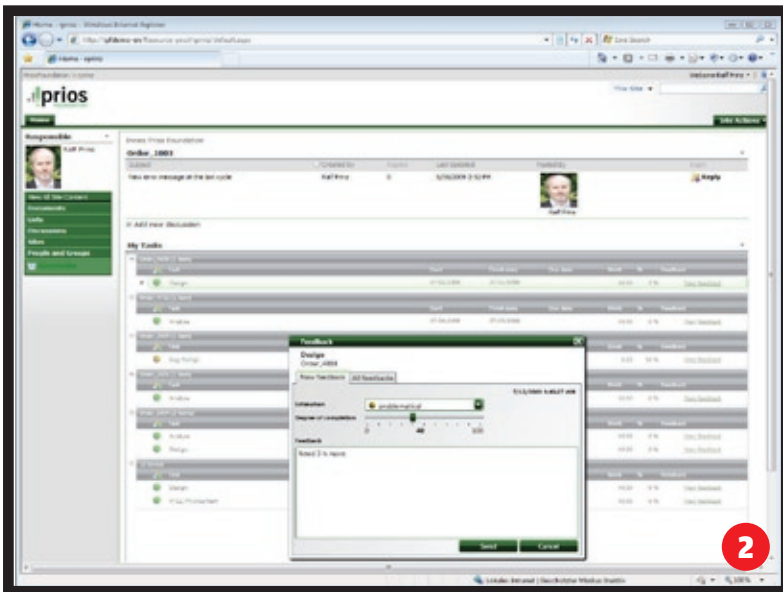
Home - prios - Windows Internet Explorer

Live Search

Home - prios

prios

This Site

Site Actions

Responsible

Ralf Prios

View All Site Content

Documents

Lists

Discussions

Sites

People and Groups

Order_0001

Subject

Created by

Replies

Last Updated

Posted By

New error message at the last cycle

Ralf Prios

0

5/26/2009 2:52 PM

Ralf Prios

Reply

Add new discussion

My Tasks

Design

Analyse

Bug fixing

Analyse

Analyse

Design

Design

Prios Presentation

View feedback

Feedback

Design

Order_0001

New feedback

All feedback

Satisfaction

problematical

Degree of completion

0

40

100

Feedback

Need 2 h more

Send

Cancel

Local intranet | Protected Mode: Inactive

100%

2